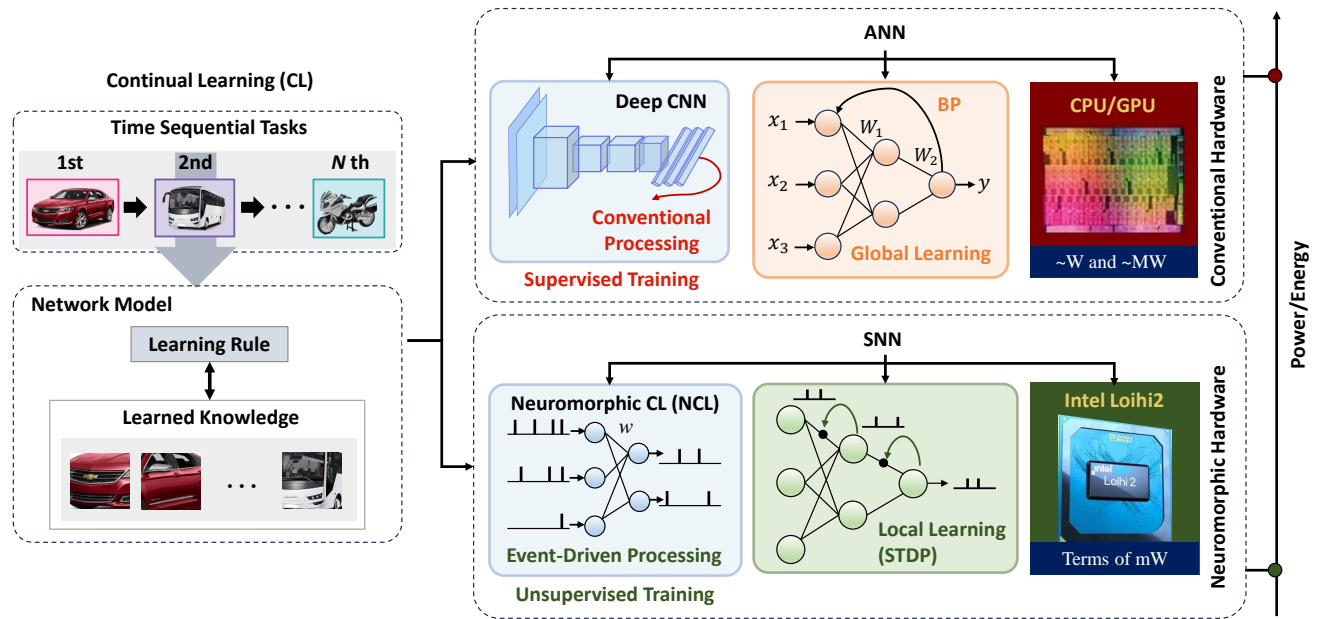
Continual Learning (CL)

Time Sequential Tasks

1st

2nd

*N* th

Network Model

Learning Rule

Learned Knowledge

. . .

ANN

Deep CNN

Conventional Processing

Supervised Training

BP

$x_1$

$x_2$

$x_3$

$W_1$

$W_2$

$y$

Global Learning

CPU/GPU

~W and ~MW

Conventional Hardware

SNN

Neuromorphic CL (NCL)

$w$

Event-Driven Processing

Unsupervised Training

Local Learning (STDP)

Intel Loihi2

intel Loihi 2

Terms of mW

Neuromorphic Hardware

Power/Energy